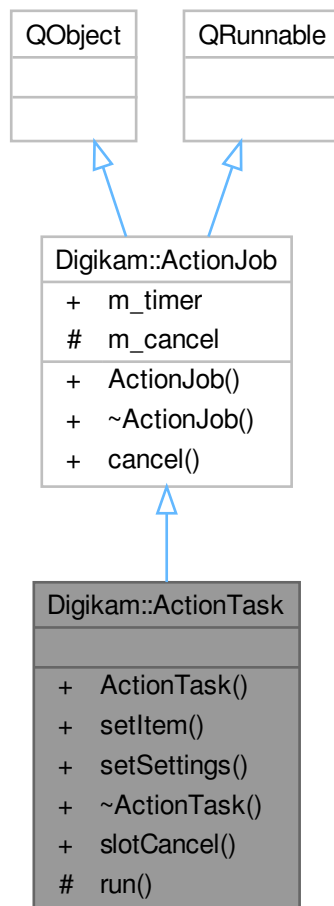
QObject

QRunnable

Digikam::ActionJob

+ m_timer
# m_cancel

+ ActionJob()
+ ~ActionJob()
+ cancel()

Digikam::ActionTask

+ ActionTask()
+ setItem()
+ setSettings()
+ ~ActionTask()
+ slotCancel()
# run()